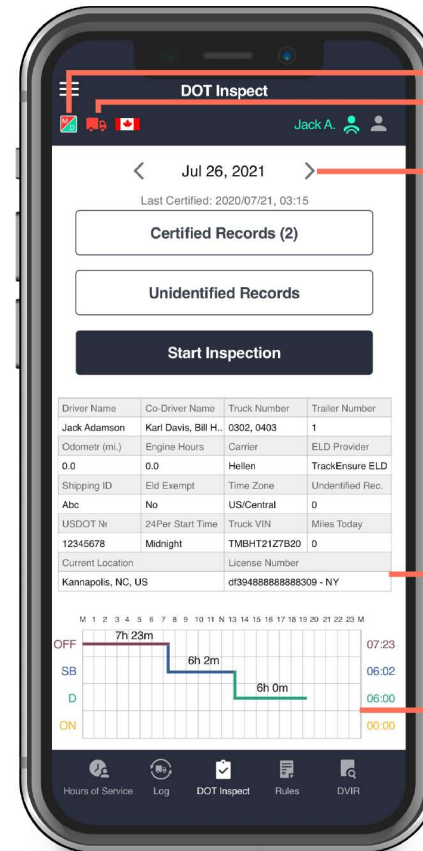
DOT Inspect

Jack A.

Jul 26, 2021

Last Certified: 2020/07/21, 03:15

Certified Records (2)

Unidentified Records

Start Inspection

| Driver Name | Co-Driver Name | Truck Number | Trailer Number |
|---|---|---|---|
| Jack Adamson | Karl Davis, Bill H... | 0302, 0403 | 1 |
| Odometr (mi.) | Engine Hours | Carrier | ELD Provider |
| 0.0 | 0.0 | Hellen | TrackEnsure ELD |
| Shipping ID | Eld Exempt | Time Zone | Undentified Rec. |
| Abc | No | US/Central | 0 |
| USDOT № | 24Per Start Time | Truck VIN | Miles Today |
| 12345678 | Midnight | TMBHT21Z7B20 | 0 |
| Current Location | | License Number | |
| Kannapolis, NC, US | | df394888888888309 - NY | |

M 1 2 3 4 5 6 7 8 9 10 11 N 13 14 15 16 17 18 19 20 21 22 23 M

OFF 7h 23m 07:23
SB 6h 2m 06:02
D 6h 0m 06:00
ON 00:00

Hours of Service Log DOT Inspect Rules DVIR